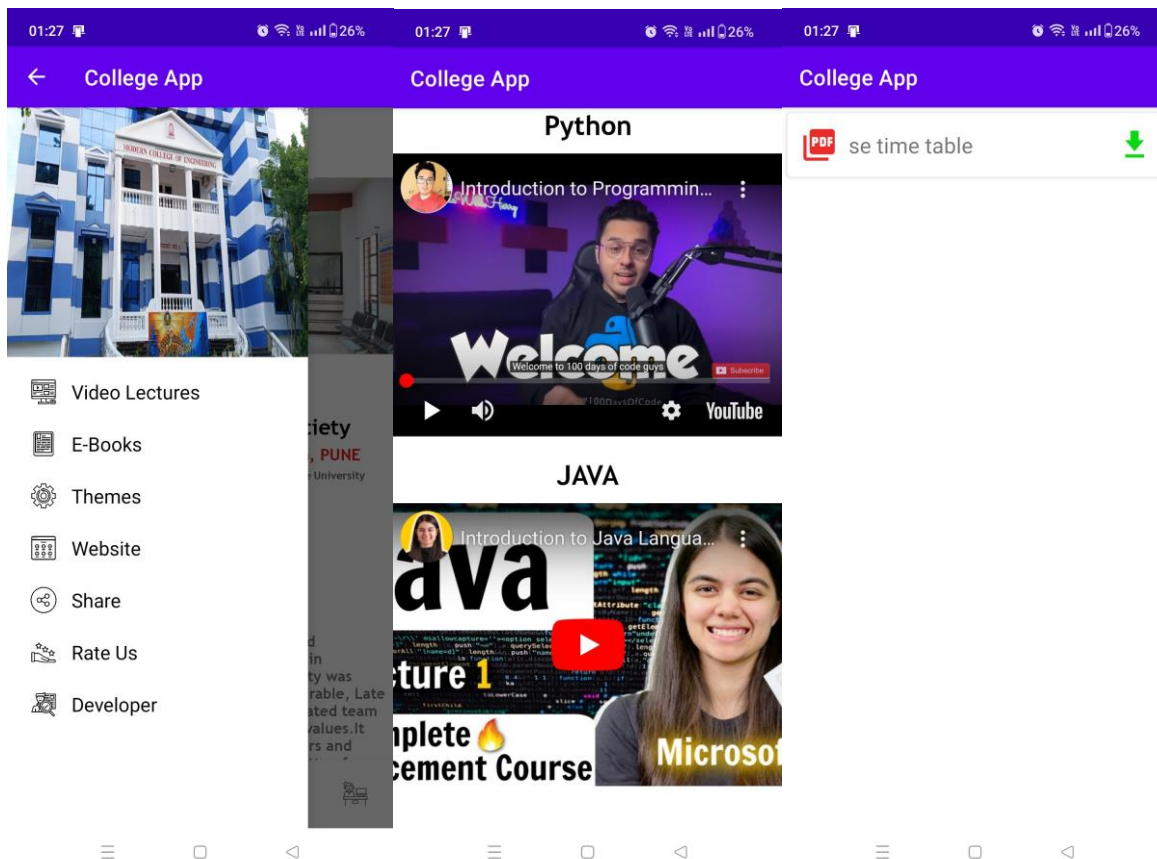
01:27 26%

College App

MODERN COLLEGE OF ENGINEERING

Video Lectures

E-Books

Themes

Website

Share

Rate Us

Developer

ciety

, PUNE

University

d
in
ty was
rable, Late
ated team
values.It
rs and

01:27 26%

College App

Python

Introduction to Programmin...

Welcome

Welcome to 100 days of code guys

Subscribe

#100DaysOfCode

YouTube

JAVA

Introduction to Java Langua...

ava

cture 1

nplete

cement Course

Microsof

01:27 26%

College App

PDF

se time table